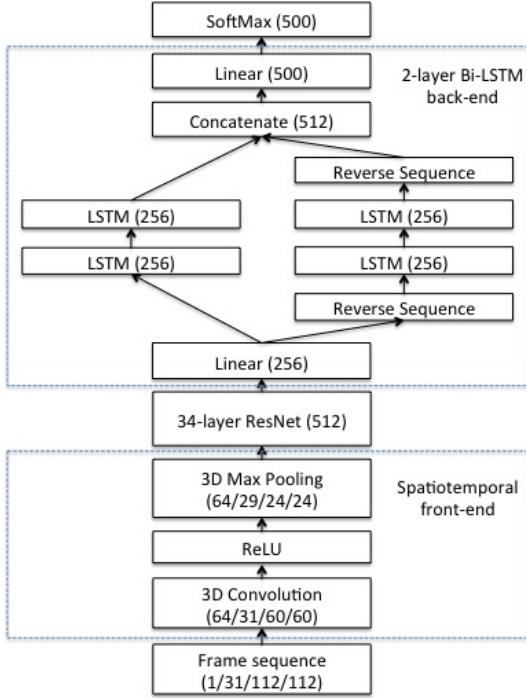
SoftMax (500)

Linear (500)

2-layer Bi-LSTM back-end

Concatenate (512)

Reverse Sequence

LSTM (256)

LSTM (256)

LSTM (256)

LSTM (256)

Reverse Sequence

Linear (256)

34-layer ResNet (512)

3D Max Pooling (64/29/24/24)

Spatiotemporal front-end

ReLU

3D Convolution (64/31/60/60)

Frame sequence (1/31/112/112)